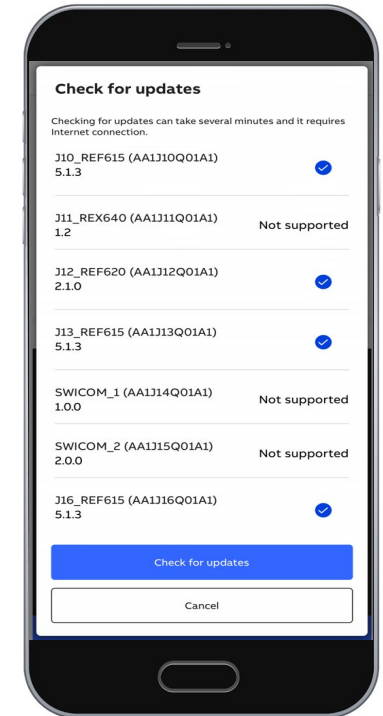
Check for updates

Checking for updates can take several minutes and it requires Internet connection.

J10_REF615 (AA1J10Q01A1)
5.1.3

J11_REX640 (AA1J11Q01A1)
1.2
Not supported

J12_REF620 (AA1J12Q01A1)
2.1.0

J13_REF615 (AA1J13Q01A1)
5.1.3

SWICOM_1 (AA1J14Q01A1)
1.0.0
Not supported

SWICOM_2 (AA1J15Q01A1)
2.0.0
Not supported

J16_REF615 (AA1J16Q01A1)
5.1.3

Check for updates

Cancel